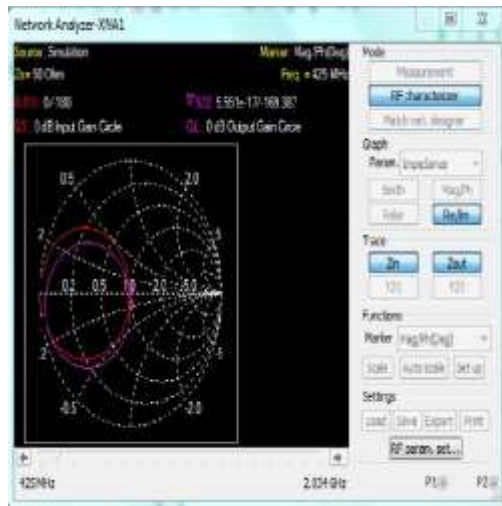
Network Analyzer-XNA1

Source: Simulation
Zo= 50 Ohm
GAIN: 0/180
GS: 0 dB Input Gain Circle

Marker: Mag/Ph(Deg)
Freq = 425 MHz
S22: 5.551e-17/-168.387
GL: 0 dB Output Gain Circle

0.5
2.0
2
0.2
0.5
1.0
2.0
5.0
-2
-0.5
-2.0

Mode
Measurement
RF characterizer
Match net. designer

Graph
Param. Impedance
Smith
Mag/Ph
Polar
Re/Im

Trace
Zin
Zout
121
121

Functions
Marker Mag/Ph(Deg)
Scale
Auto scale
Set up

Settings
Load
Save
Export
Print
RF param. set...

425MHz
2.034 GHz
P1
P2